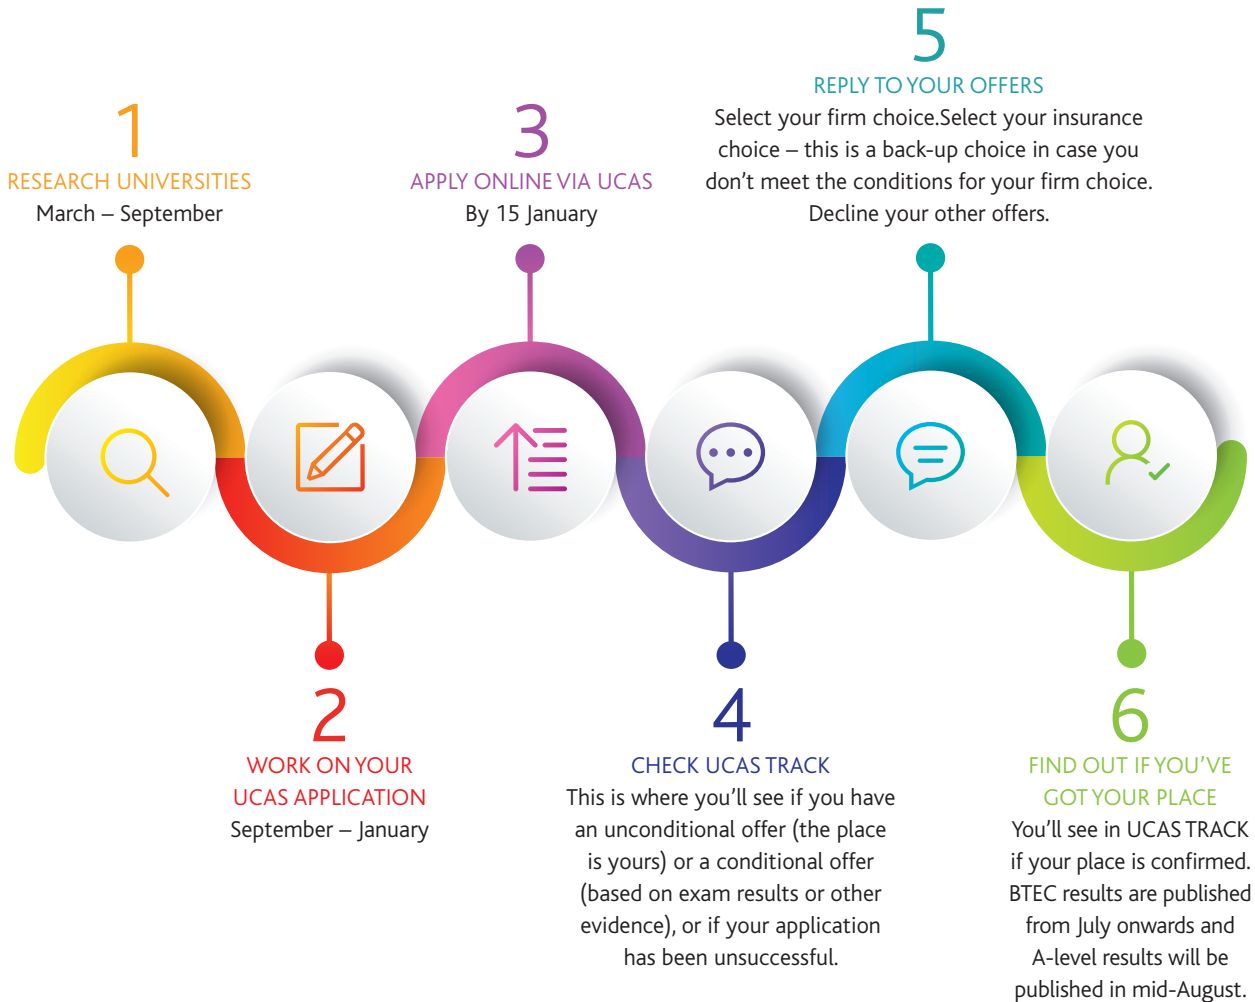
1
RESEARCH UNIVERSITIES
March – September

3
APPLY ONLINE VIA UCAS
By 15 January

5
REPLY TO YOUR OFFERS
Select your firm choice.Select your insurance choice – this is a back-up choice in case you don't meet the conditions for your firm choice. Decline your other offers.

2
WORK ON YOUR UCAS APPLICATION
September – January

4
CHECK UCAS TRACK
This is where you'll see if you have an unconditional offer (the place is yours) or a conditional offer (based on exam results or other evidence), or if your application has been unsuccessful.

6
FIND OUT IF YOU'VE GOT YOUR PLACE
You'll see in UCAS TRACK if your place is confirmed. BTEC results are published from July onwards and A-level results will be published in mid-August.